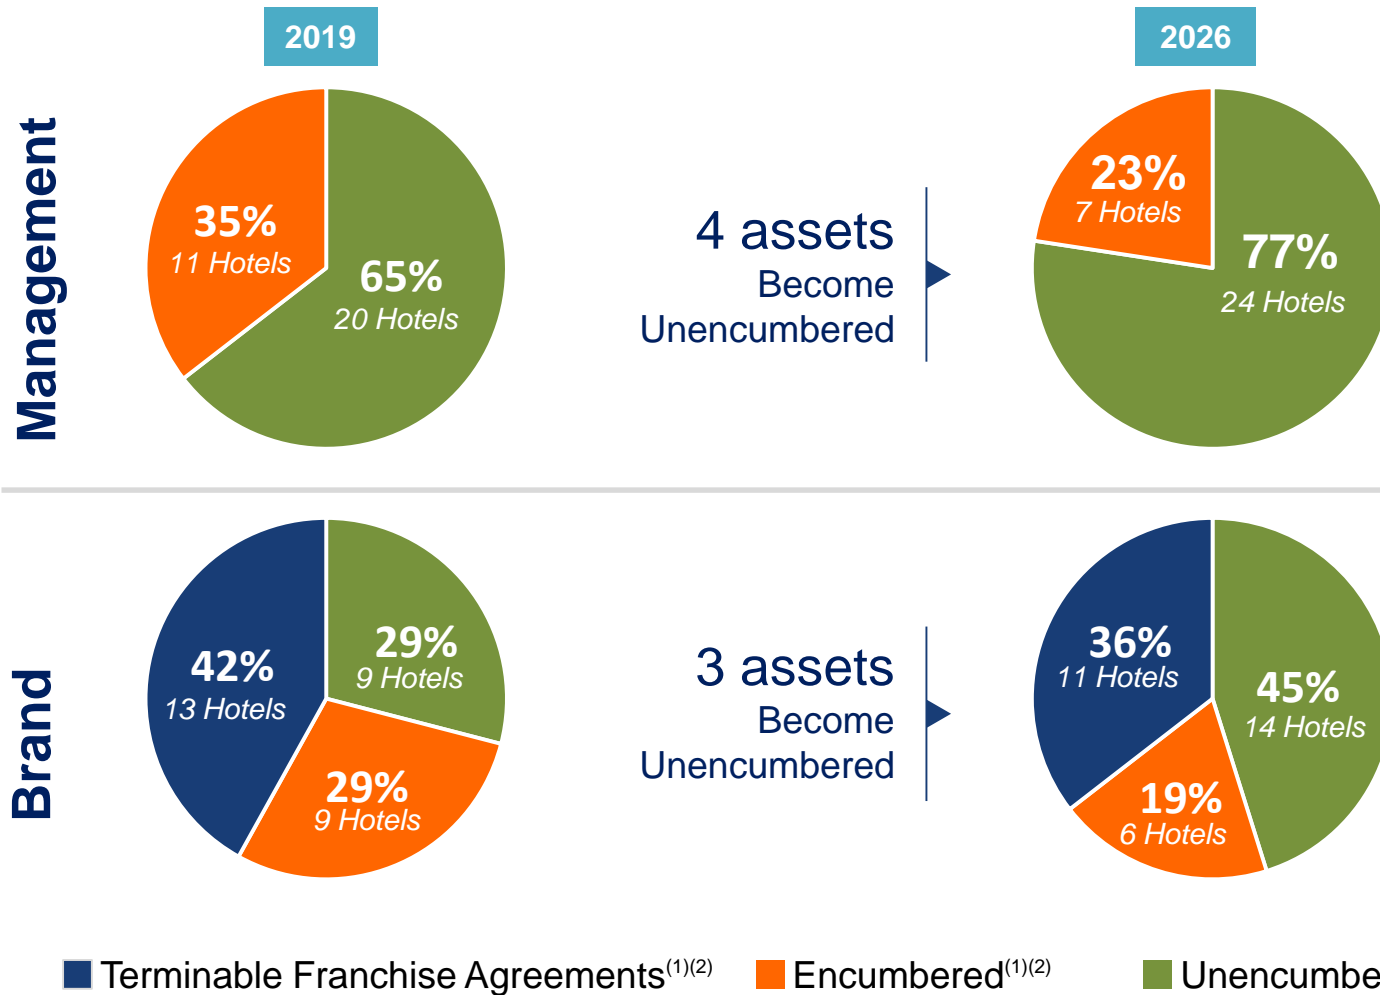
2019

2026

Management

35%
11 Hotels

65%
20 Hotels

4 assets
Become
Unencumbered

23%
7 Hotels

77%
24 Hotels

Brand

42%
13 Hotels

29%
9 Hotels

29%
9 Hotels

3 assets
Become
Unencumbered

36%
11 Hotels

45%
14 Hotels

19%
6 Hotels

Terminable Franchise Agreements$^{(1)(2)}$ Encumbered$^{(1)(2)}$ Unencumbe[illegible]